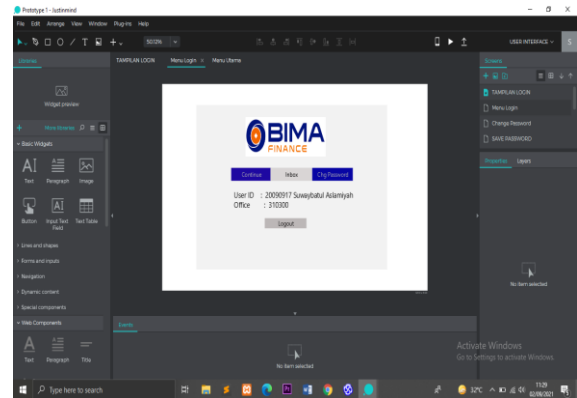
Prototype 1 - Justinmind

File Edit Arrange View Window Plug-ins Help

100%

USER INTERFACE

Libraries

Widget preview

Menu Widgets

Basic Widgets

Text Paragraph Image

Button Input Text Field Text Table

Lines and shapes

Forms and inputs

Navigation

Dynamic content

Special components

Web Components

Text Paragraph Title

TAMPILAN LOGIN Menu Login × Menu Utama

BIMA FINANCE

Continue Inbox Chg Password

User ID : 20090917 Suwaybatul Aslamiyah
Office : 310300

Logout

Events

No item selected

Screens

TAMPILAN LOGIN

Menu Login

Change Password

SAVE PASSWORD

Properties Layers

No item selected

Activate Windows
Go to Settings to activate Windows

Type here to search

32°C

11:29
02/06/2021